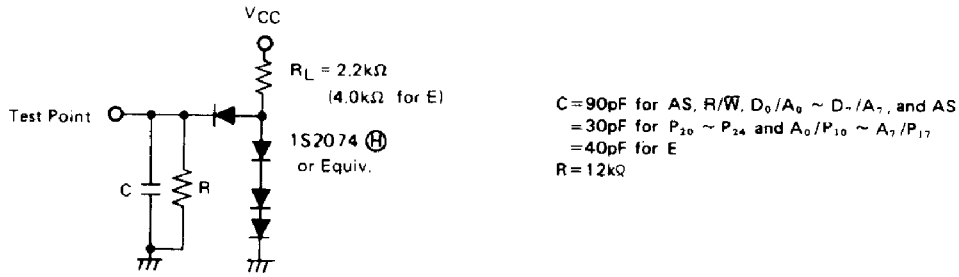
$V_{CC}$

$R_L = 2.2k\Omega$
$(4.0k\Omega$ for E)

Test Point

C

R

1S2074 Ⓗ
or Equiv.

C = 90pF for AS, R/$\overline{W}$, $D_0/A_0 \sim D_7/A_7$, and AS
= 30pF for $P_{20} \sim P_{24}$ and $A_0/P_{10} \sim A_7/P_{17}$
= 40pF for E
R = 12k$\Omega$